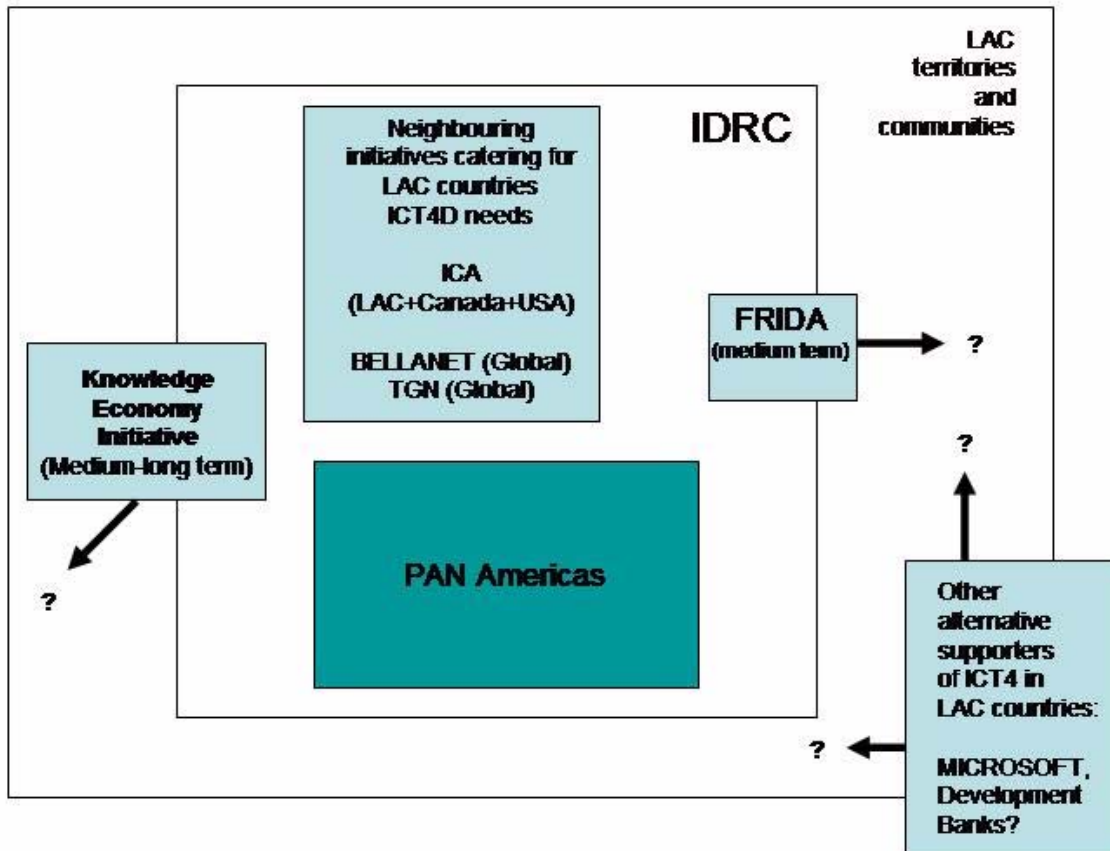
LAC territories and communities

IDRC

Neighbouring initiatives catering for LAC countries ICT4D needs

ICA (LAC+Canada+USA)

BELLANET (Global) TGN (Global)

FRIDA (medium term)

?

Knowledge Economy Initiative (Medium-long term)

?

?

PAN Americas

Other alternative supporters of ICT4 in LAC countries:

MICROSOFT, Development Banks?

?